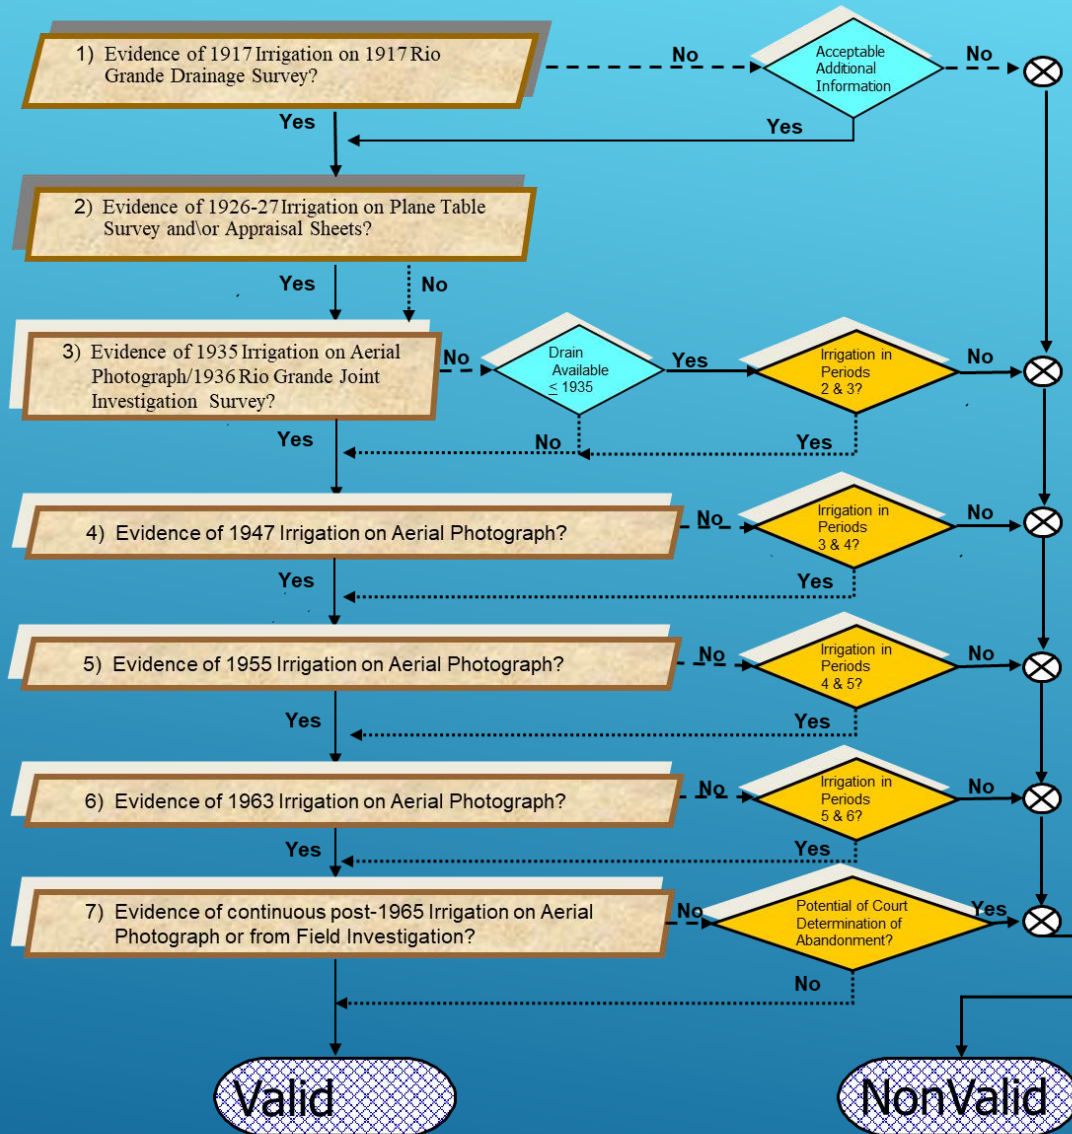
1) Evidence of 1917 Irrigation on 1917 Rio Grande Drainage Survey?

No

Acceptable Additional Information

No

Yes

Yes

2) Evidence of 1926-27 Irrigation on Plane Table Survey and\or Appraisal Sheets?

Yes

No

3) Evidence of 1935 Irrigation on Aerial Photograph/1936 Rio Grande Joint Investigation Survey?

No

Drain Available $\leq$ 1935

Yes

Irrigation in Periods 2 & 3?

No

Yes

No

Yes

4) Evidence of 1947 Irrigation on Aerial Photograph?

No

Irrigation in Periods 3 & 4?

No

Yes

Yes

5) Evidence of 1955 Irrigation on Aerial Photograph?

No

Irrigation in Periods 4 & 5?

No

Yes

Yes

6) Evidence of 1963 Irrigation on Aerial Photograph?

No

Irrigation in Periods 5 & 6?

No

Yes

Yes

7) Evidence of continuous post-1965 Irrigation on Aerial Photograph or from Field Investigation?

No

Potential of Court Determination of Abandonment?

Yes

No

Valid

NonValid